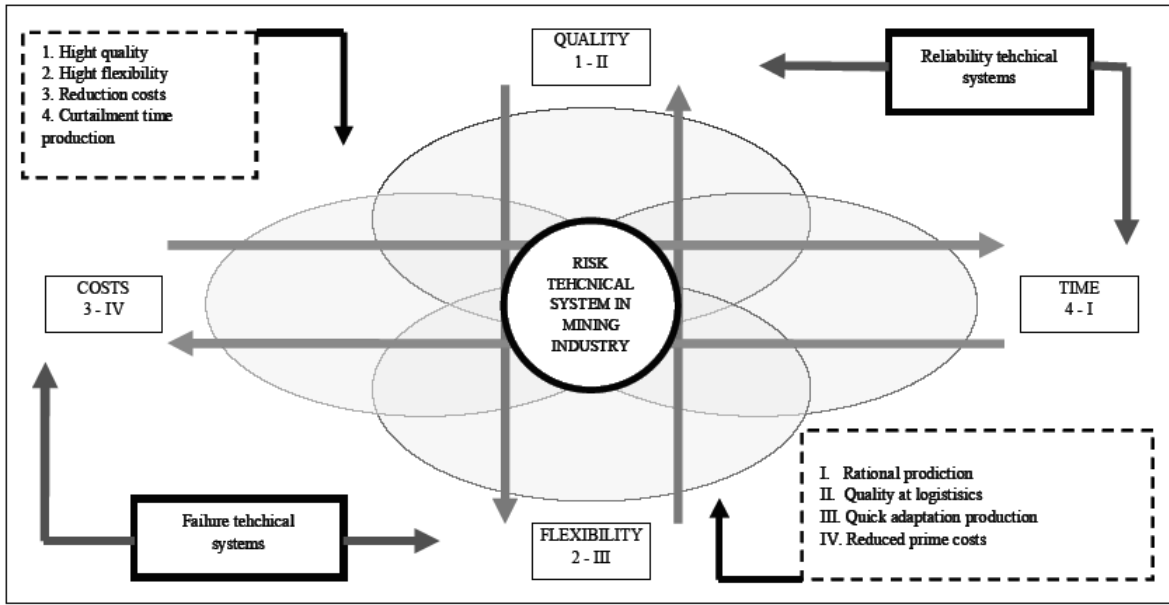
1. Hight quality
2. Hight flexibility
3. Reduction costs
4. Curtailment time production

QUALITY
1 - II

Reliability tehchical systems

COSTS
3 - IV

RISK TEHCNICAL SYSTEM IN MINING INDUSTRY

TIME
4 - I

Failure tehchical systems

FLEXIBILITY
2 - III

I. Rational prodiction
II. Quality at logistisics
III. Quick adaptation production
IV. Reduced prime costs